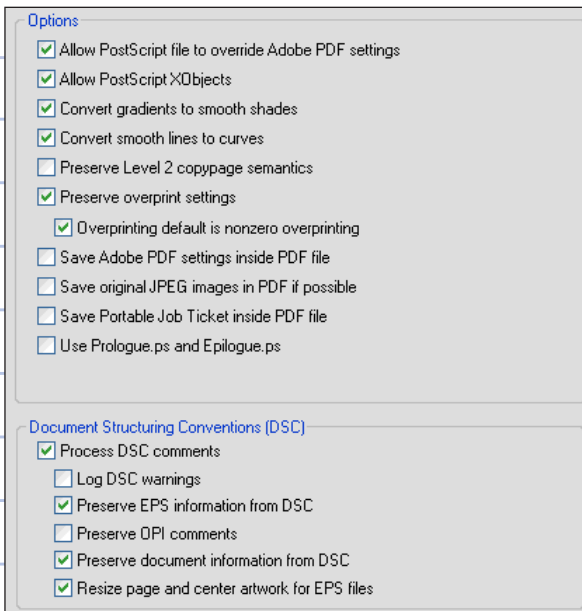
Options

Allow PostScript file to override Adobe PDF settings
Allow PostScript XObjects
Convert gradients to smooth shades
Convert smooth lines to curves
Preserve Level 2 copypage semantics
Preserve overprint settings
Overprinting default is nonzero overprinting
Save Adobe PDF settings inside PDF file
Save original JPEG images in PDF if possible
Save Portable Job Ticket inside PDF file
Use Prologue.ps and Epilogue.ps

Document Structuring Conventions (DSC)

Process DSC comments
Log DSC warnings
Preserve EPS information from DSC
Preserve OPI comments
Preserve document information from DSC
Resize page and center artwork for EPS files